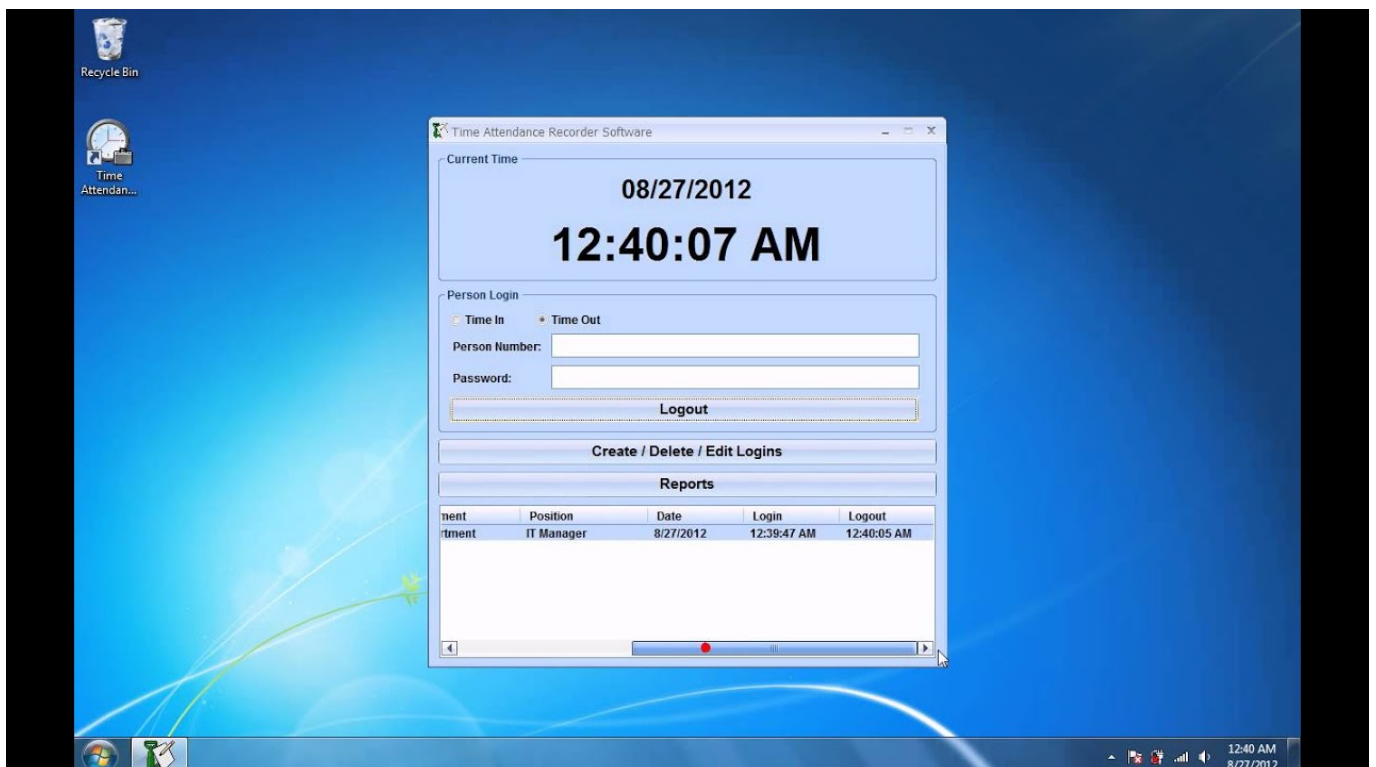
Recycle Bin

Time Attendan...

Time Attendance Recorder Software

Current Time

08/27/2012

12:40:07 AM

Person Login

Time In

Time Out

Person Number:

Password:

Logout

Create / Delete / Edit Logins

Reports

| nent | Position | Date | Login | Logout |
|---|---|---|---|---|
| rtment | IT Manager | 8/27/2012 | 12:39:47 AM | 12:40:05 AM |

12:40 AM
8/27/2012